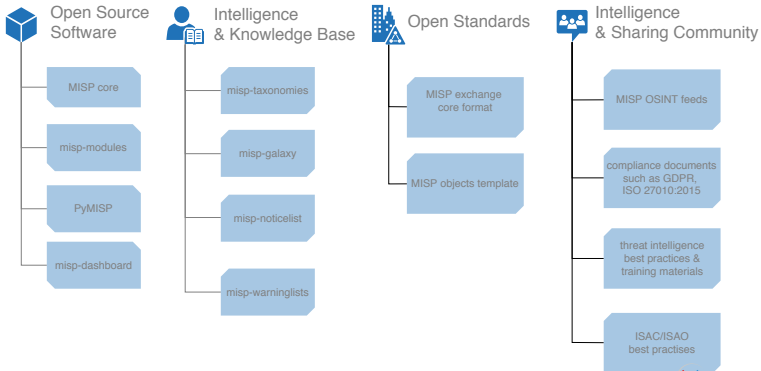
Open Source Software

MISP core

misp-modules

PyMISP

misp-dashboard

Intelligence & Knowledge Base

misp-taxonomies

misp-galaxy

misp-noticelist

misp-warninglists

Open Standards

MISP exchange core format

MISP objects template

Intelligence & Sharing Community

MISP OSINT feeds

compliance documents such as GDPR, ISO 27010:2015

threat intelligence best practices & training materials

ISAC/ISAO best practises